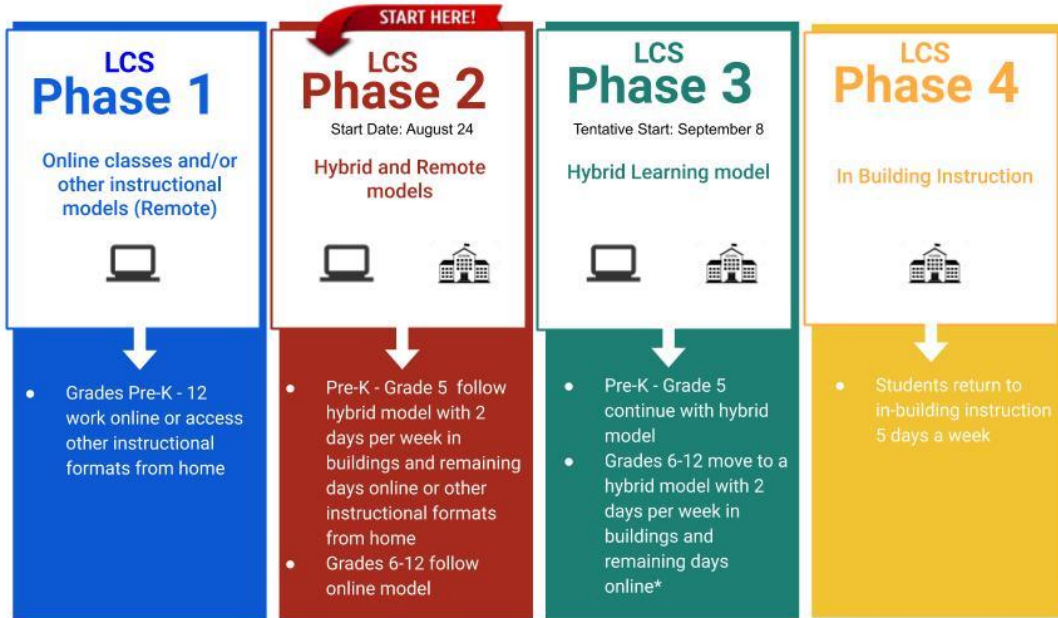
LCS
Phase 1

Online classes and/or other instructional models (Remote)

- Grades Pre-K - 12 work online or access other instructional formats from home

START HERE!

LCS
Phase 2

Start Date: August 24

Hybrid and Remote models

- Pre-K - Grade 5 follow hybrid model with 2 days per week in buildings and remaining days online or other instructional formats from home
- Grades 6-12 follow online model

LCS
Phase 3

Tentative Start: September 8

Hybrid Learning model

- Pre-K - Grade 5 continue with hybrid model
- Grades 6-12 move to a hybrid model with 2 days per week in buildings and remaining days online*

LCS
Phase 4

In Building Instruction

- Students return to in-building instruction 5 days a week